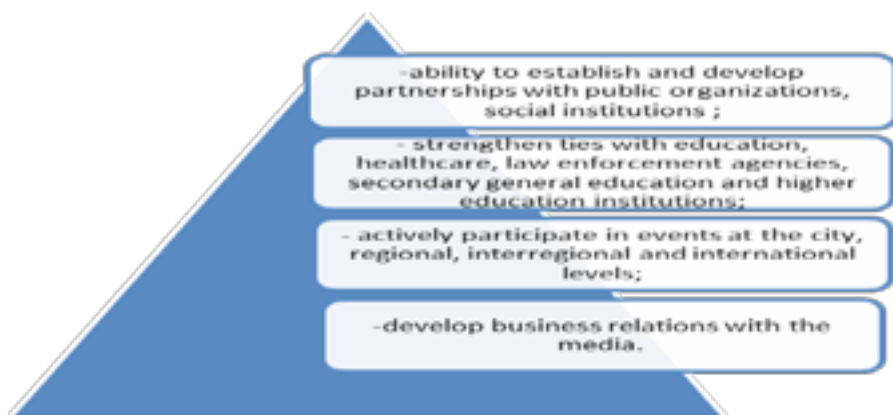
-ability to establish and develop partnerships with public organizations, social institutions ;

- strengthen ties with education, healthcare, law enforcement agencies, secondary general education and higher education institutions;

- actively participate in events at the city, regional, interregional and international levels;

-develop business relations with the media.